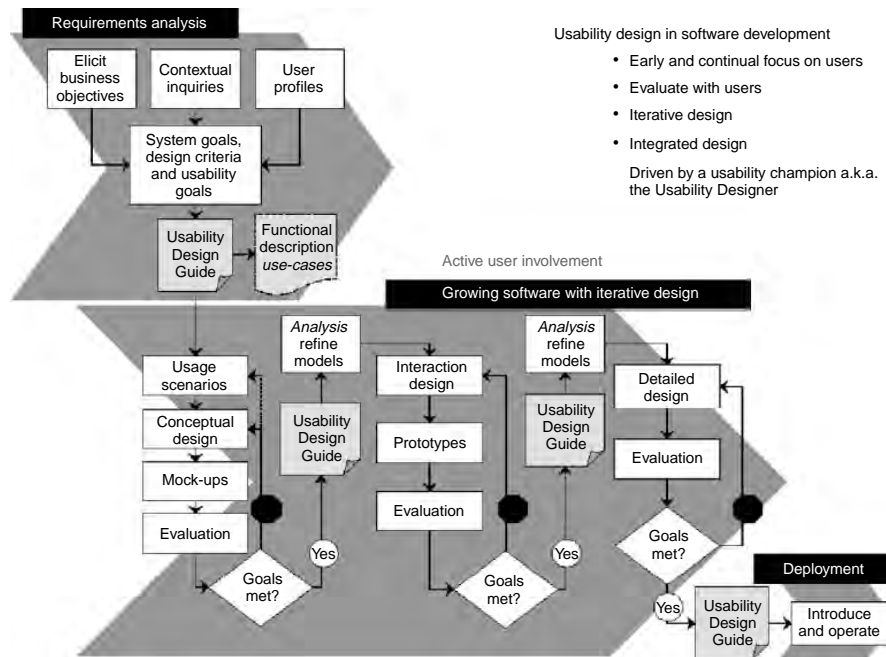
Requirements analysis

Elicit business objectives

Contextual inquiries

User profiles

System goals, design criteria and usability goals

Usability Design Guide

Functional description *use-cases*

Usability design in software development

- Early and continual focus on users
- Evaluate with users
- Iterative design
- Integrated design

Driven by a usability champion a.k.a. the Usability Designer

Active user involvement

Growing software with iterative design

Usage scenarios

Conceptual design

Mock-ups

Evaluation

Goals met?

Yes

*Analysis* refine models

Usability Design Guide

Interaction design

Prototypes

Evaluation

Goals met?

Yes

*Analysis* refine models

Usability Design Guide

Detailed design

Evaluation

Goals met?

Yes

Deployment

Usability Design Guide

Introduce and operate